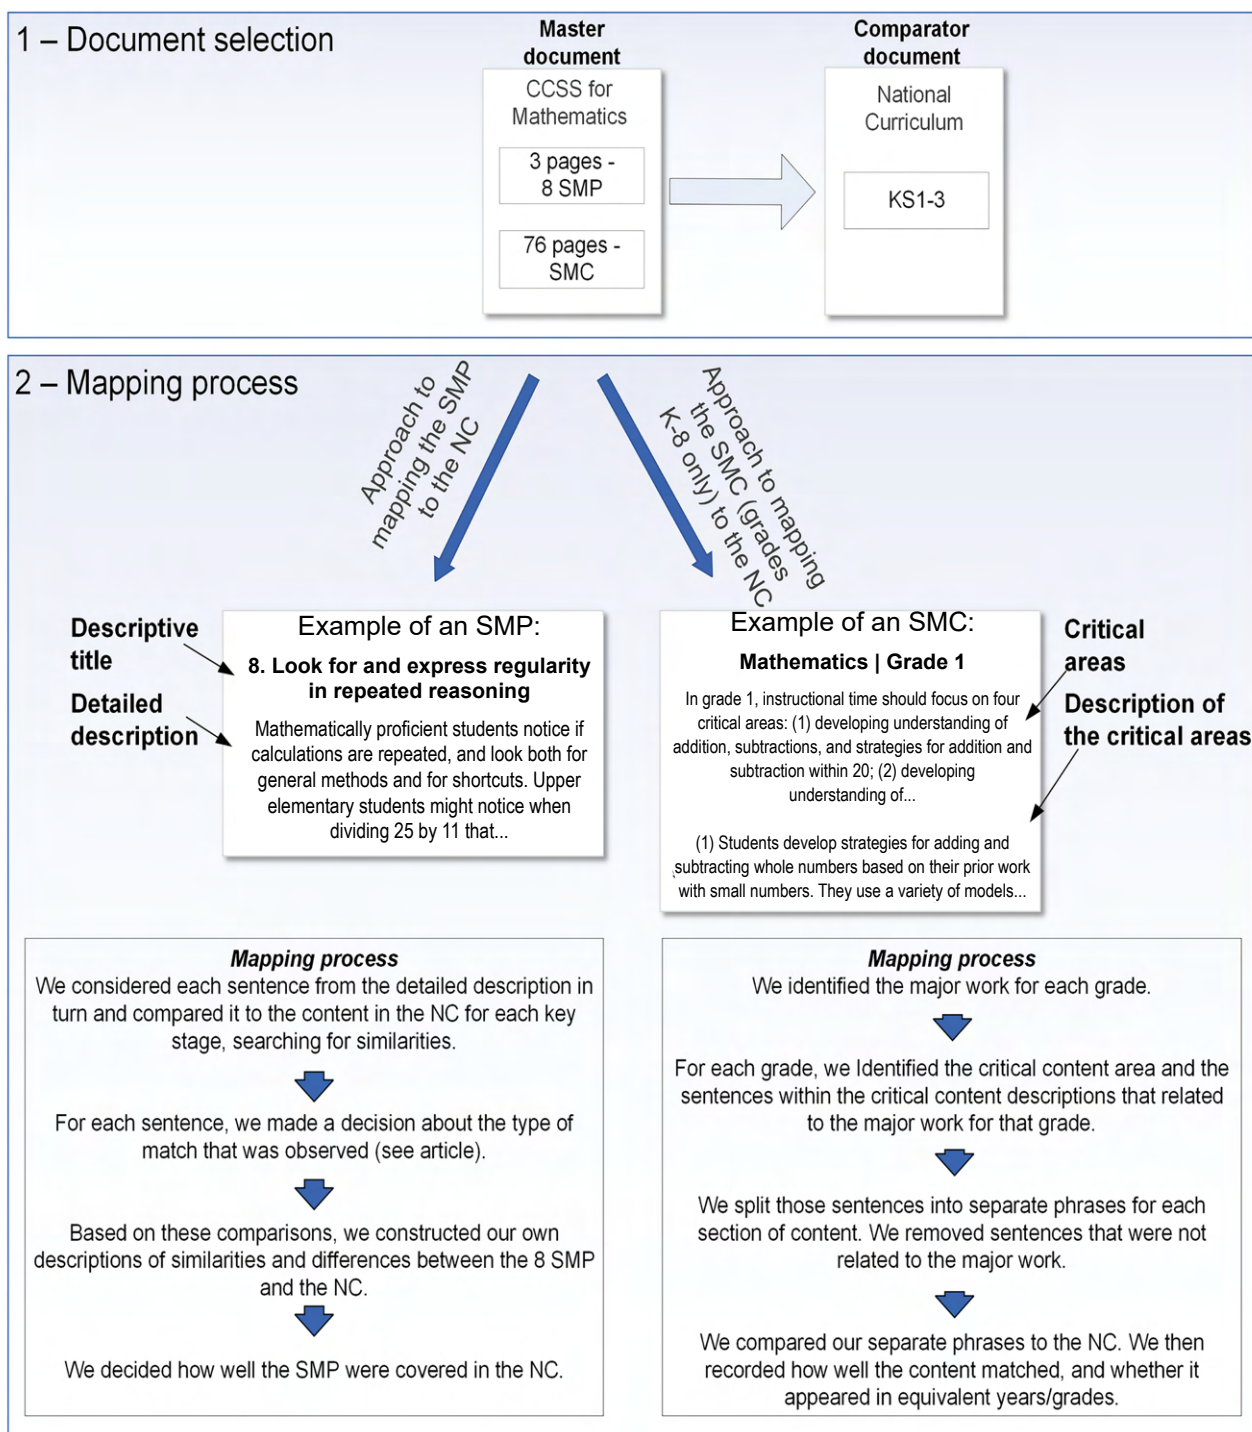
1 – Document selection

Master document

CCSS for Mathematics

3 pages - 8 SMP

76 pages - SMC

Comparator document

National Curriculum

KS1-3

2 – Mapping process

Approach to mapping the SMP to the NC

Approach to mapping the SMC (grades K-8 only) to the NC

Descriptive title

Detailed description

Example of an SMP:

8. Look for and express regularity in repeated reasoning

Mathematically proficient students notice if calculations are repeated, and look both for general methods and for shortcuts. Upper elementary students might notice when dividing 25 by 11 that...

Example of an SMC:

Mathematics | Grade 1

In grade 1, instructional time should focus on four critical areas: (1) developing understanding of addition, subtractions, and strategies for addition and subtraction within 20; (2) developing understanding of...

(1) Students develop strategies for adding and subtracting whole numbers based on their prior work with small numbers. They use a variety of models...

Critical areas

Description of the critical areas

Mapping process

We considered each sentence from the detailed description in turn and compared it to the content in the NC for each key stage, searching for similarities.

For each sentence, we made a decision about the type of match that was observed (see article).

Based on these comparisons, we constructed our own descriptions of similarities and differences between the 8 SMP and the NC.

We decided how well the SMP were covered in the NC.

Mapping process

We identified the major work for each grade.

For each grade, we Identified the critical content area and the sentences within the critical content descriptions that related to the major work for that grade.

We split those sentences into separate phrases for each section of content. We removed sentences that were not related to the major work.

We compared our separate phrases to the NC. We then recorded how well the content matched, and whether it appeared in equivalent years/grades.